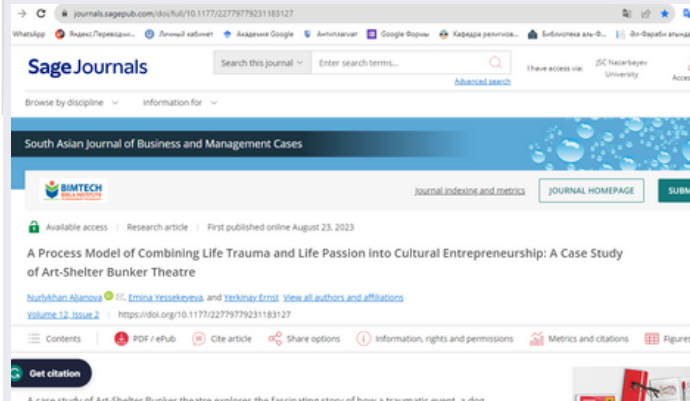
journals.sagepub.com/doi/full/10.1177/22779779231183127

WhatsApp Яндекс.Переводч... Личный кабинет Академия Google Антиплагиат Google Формы Кафедра религиов... Библиотека аль-Ф... Әл-Фараби атынд

Sage Journals

Search this journal Enter search terms... Advanced search

I have access via: JSC Nazarbayev University

Acces

Browse by discipline Information for

South Asian Journal of Business and Management Cases

BIMTECH

Journal indexing and metrics JOURNAL HOMEPAGE SUBM

Available access | Research article | First published online August 23, 2023

A Process Model of Combining Life Trauma and Life Passion into Cultural Entrepreneurship: A Case Study of Art-Shelter Bunker Theatre

Nurlykhan Aljanova, Emina Yessekeyeva, and Yerkinay Ernst View all authors and affiliations

Volume 12, Issue 2 https://doi.org/10.1177/22779779231183127

Contents PDF / ePub Cite article Share options Information, rights and permissions Metrics and citations Figures

Get citation

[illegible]